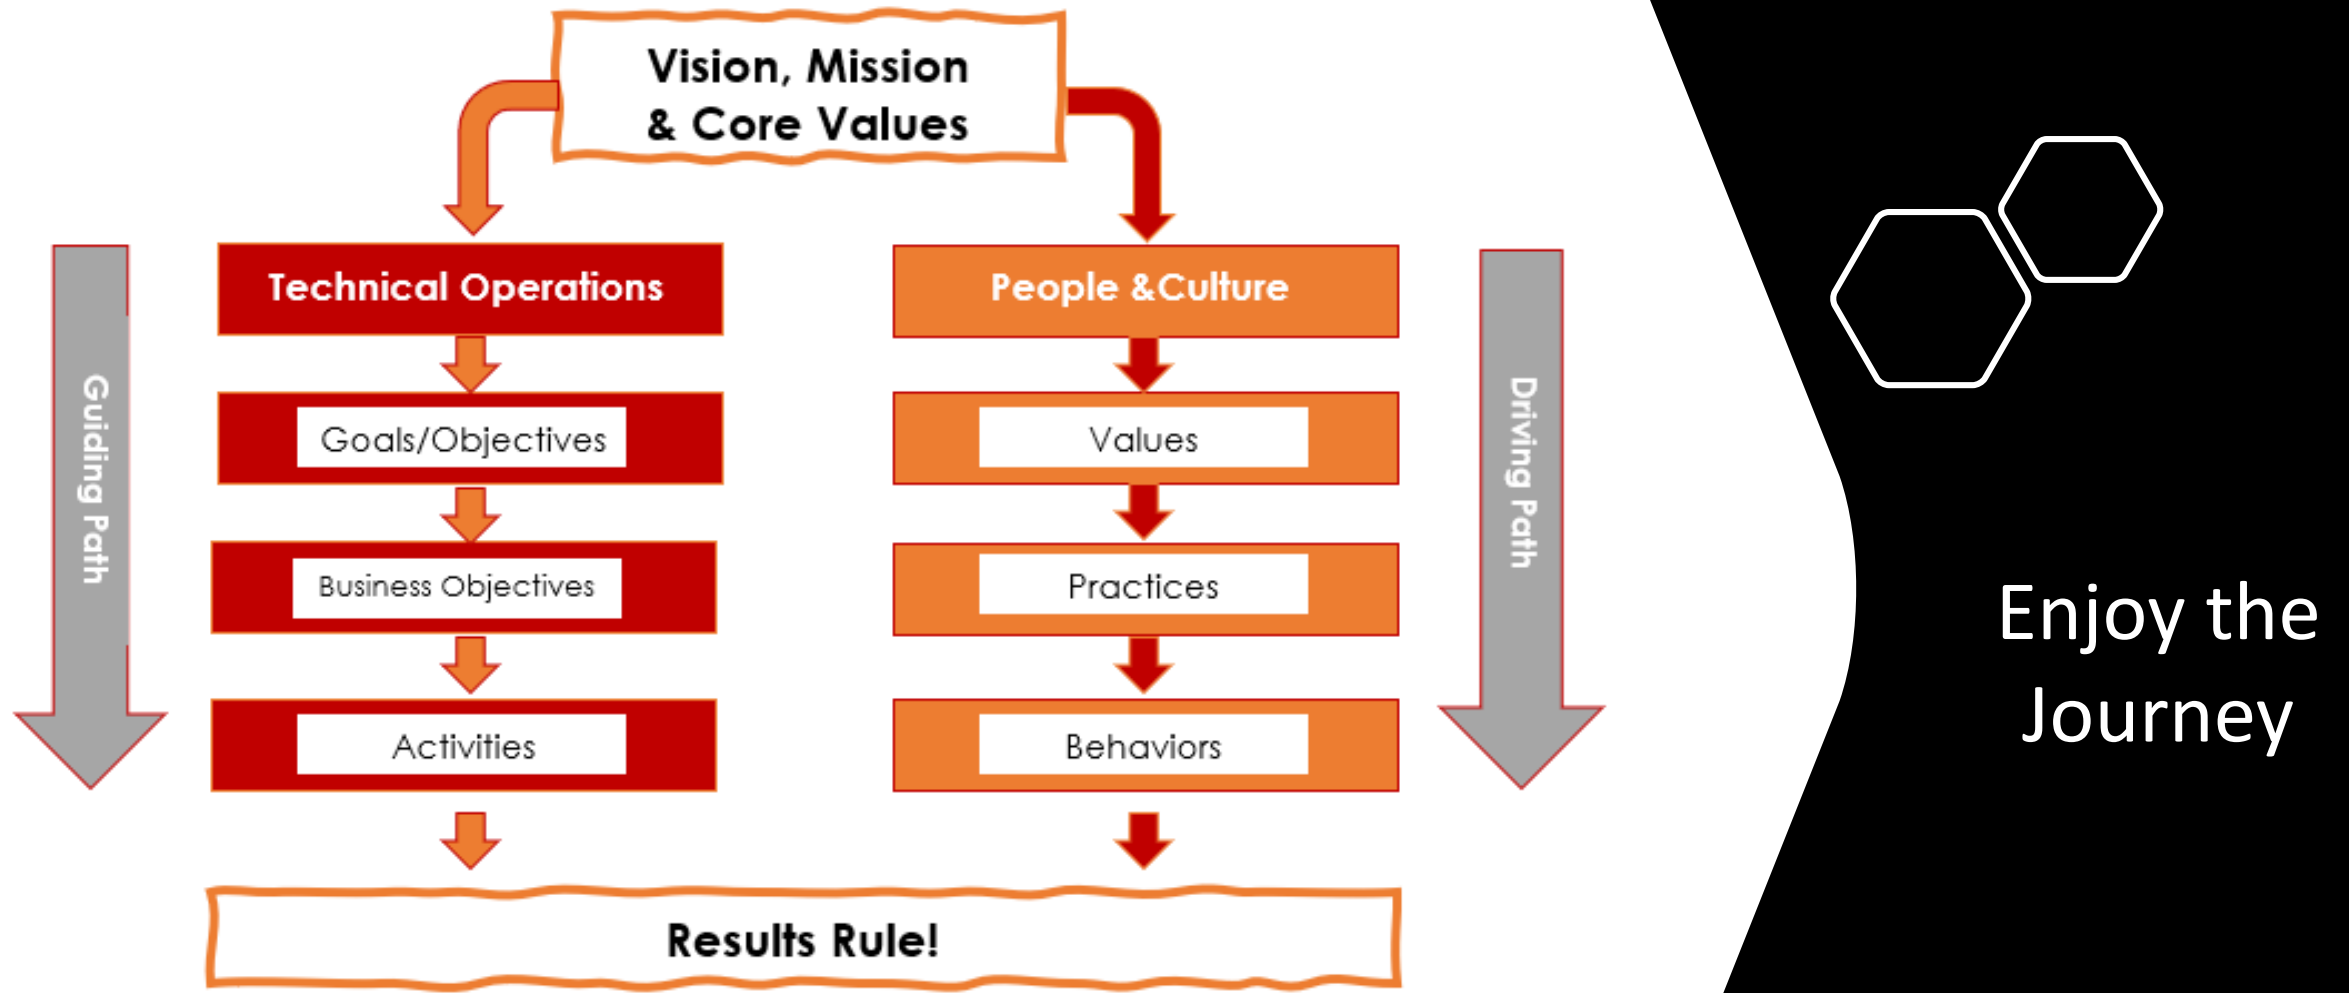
Vision, Mission
& Core Values

Guiding Path

Technical Operations

Goals/Objectives

Business Objectives

Activities

People &Culture

Values

Practices

Behaviors

Driving Path

Results Rule!

Enjoy the Journey